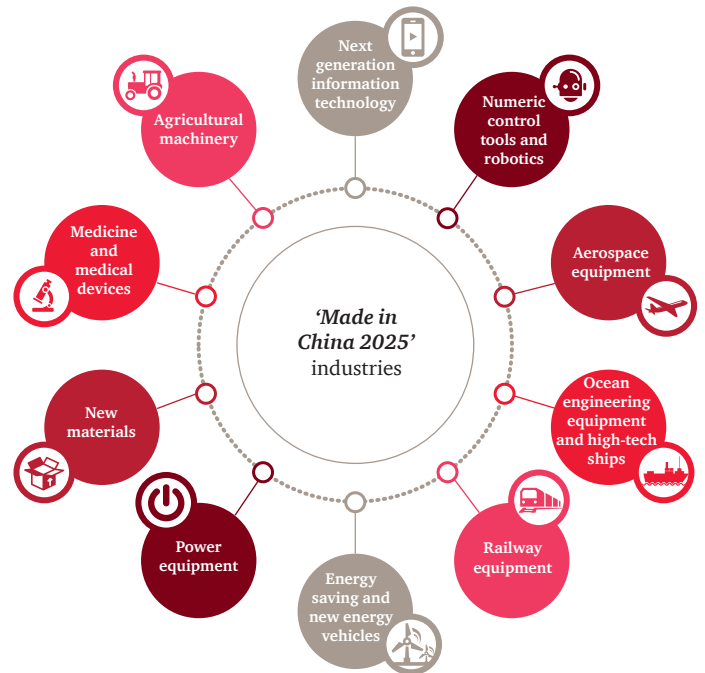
‘Made in China 2025’ industries

Next generation information technology

Numeric control tools and robotics

Aerospace equipment

Ocean engineering equipment and high-tech ships

Railway equipment

Energy saving and new energy vehicles

Power equipment

New materials

Medicine and medical devices

Agricultural machinery